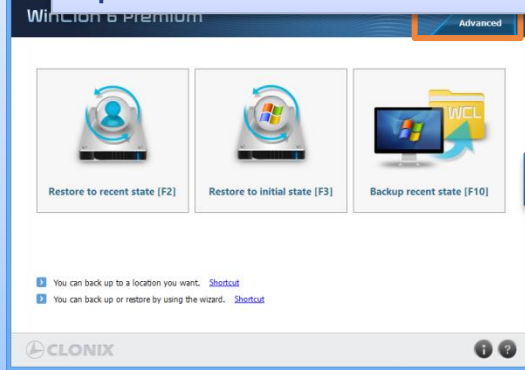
WinClon 6 Premium

Advanced

WCL

Restore to recent state [F2]

Restore to initial state [F3]

Backup recent state [F10]

You can back up to a location you want. Shortcut

You can back up or restore by using the wizard. Shortcut

CLONIX